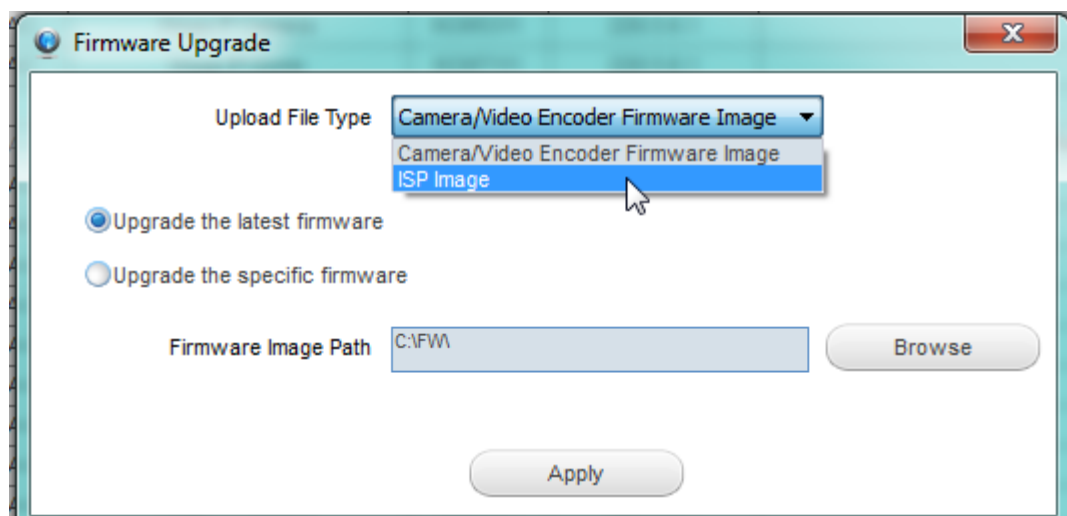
Firmware Upgrade

Upload File Type Camera/Video Encoder Firmware Image

Camera/Video Encoder Firmware Image
ISP Image

Upgrade the latest firmware

Upgrade the specific firmware

Firmware Image Path C:\FW\ Browse

Apply